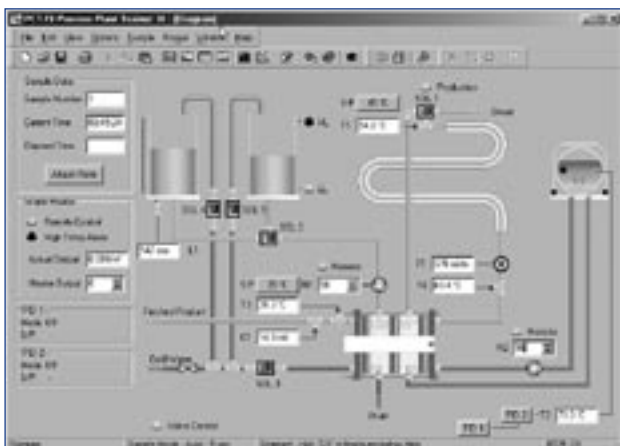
PCT-73 Process Plant Trainer ... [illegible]

File Edit View Options Sample Range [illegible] Help

Sample Data
Sample Number 7
Current Time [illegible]
Elapsed Time

Attach Note

Water Heater
Run At Control
High Temp Alarm
Actual Setpoint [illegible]
Heater Output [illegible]

PID 1
Mode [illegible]
S/P

PID 2
Mode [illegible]
S/P

Production

Drain

SOL 1

SOL 2

SOL 3

SOL 4

H₁

H₀

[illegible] ltrs

Heaters

Finished Product

Raw Product

Pump

PID 1

PID 2

T1

T2

T3

T4

F1

F2

Ready

Sample Mode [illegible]